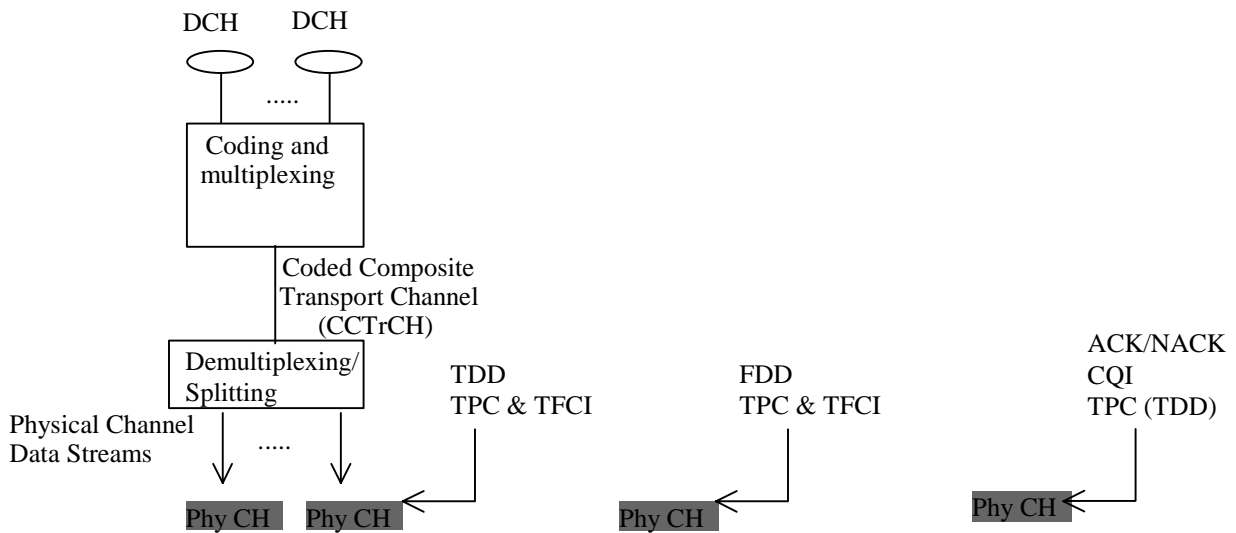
DCH DCH

.....

Coding and multiplexing

Coded Composite Transport Channel (CCTrCH)

Demultiplexing/ Splitting

Physical Channel Data Streams

.....

TDD
TPC & TFCI

FDD
TPC & TFCI

ACK/NACK
CQI
TPC (TDD)

Phy CH Phy CH

Phy CH

Phy CH